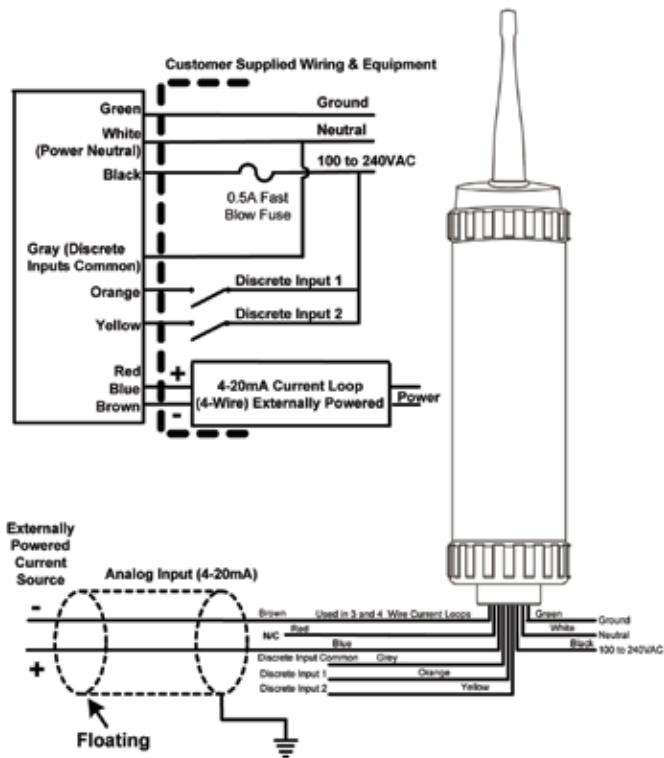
Customer Supplied Wiring & Equipment

Green
White (Power Neutral)
Black
Gray (Discrete Inputs Common)
Orange
Yellow
Red
Blue
Brown

Ground
Neutral
100 to 240VAC
0.5A Fast Blow Fuse
Discrete Input 1
Discrete Input 2
+
4-20mA Current Loop (4-Wire) Externally Powered
-
Power

Externally Powered Current Source
Analog Input (4-20mA)
-
+
Floating

Brown
Used in 3 and 4 Wire Current Loops
N/C
Red
Blue
Discrete Input Common
Grey
Discrete Input 1
Orange
Discrete Input 2
Yellow
Green
Ground
White
Neutral
Black
100 to 240VAC